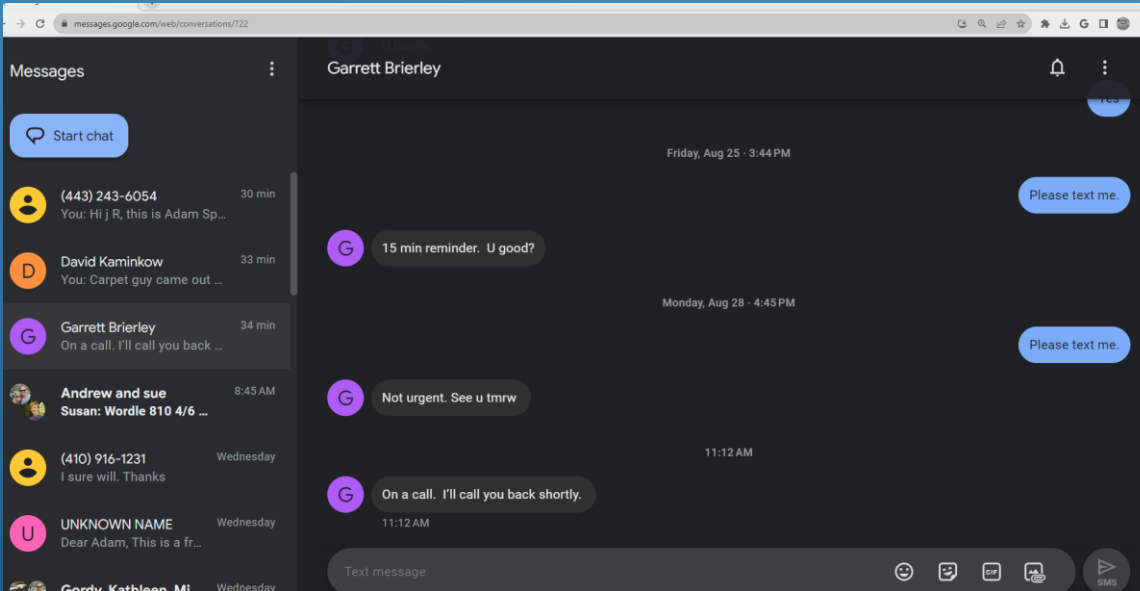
messages.google.com/web/conversations/722

Messages

Start chat

(443) 243-6054
30 min
You: Hi j R, this is Adam Sp...

D
David Kaminkow
33 min
You: Carpet guy came out ...

G
Garrett Brierley
34 min
On a call. I'll call you back ...

Andrew and sue
8:45 AM
Susan: Wordle 810 4/6 ...

(410) 916-1231
Wednesday
I sure will. Thanks

U
UNKNOWN NAME
Wednesday
Dear Adam, This is a fr...

Gordy, Kathleen, Mi
Wednesday

Garrett Brierley

Friday, Aug 25 · 3:44 PM

Please text me.

G
15 min reminder. U good?

Monday, Aug 28 · 4:45 PM

Please text me.

G
Not urgent. See u tmrw

11:12 AM

G
On a call. I'll call you back shortly.
11:12 AM

Text message

GIF

SMS